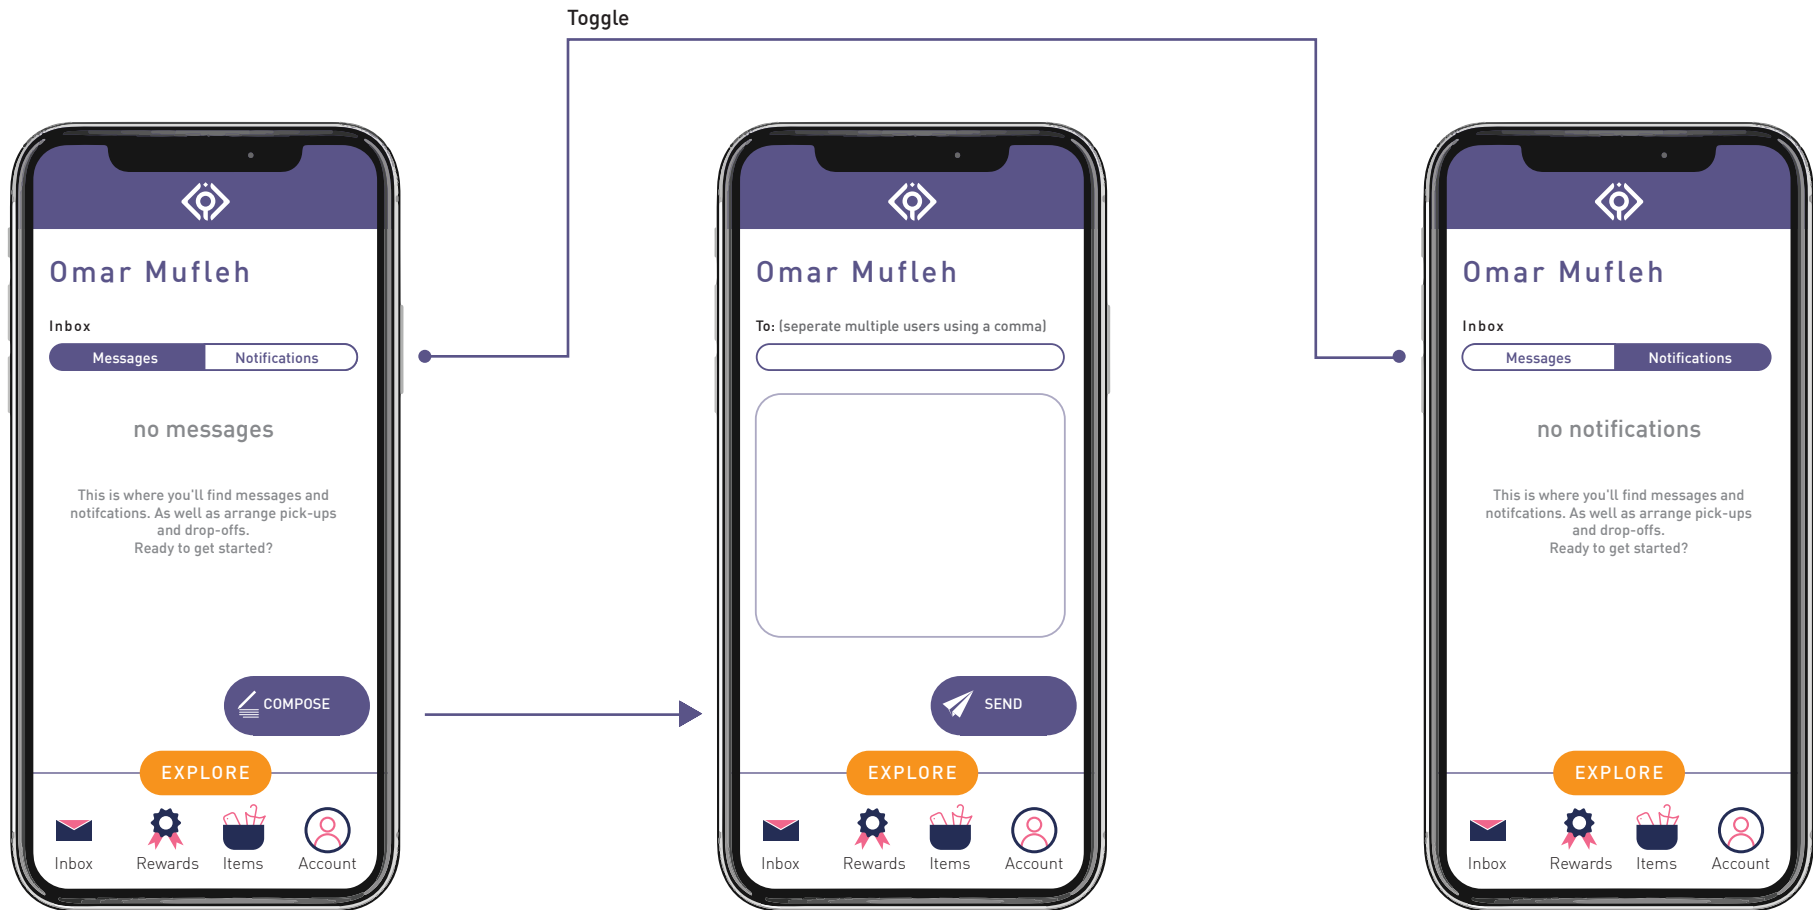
Toggle

Omar Mufleh

Inbox

Messages Notifications

no messages

This is where you'll find messages and notifcations. As well as arrange pick-ups and drop-offs.
Ready to get started?

COMPOSE

EXPLORE

Inbox Rewards Items Account

Omar Mufleh

To: (seperate multiple users using a comma)

SEND

EXPLORE

Inbox Rewards Items Account

Omar Mufleh

Inbox

Messages Notifications

no notifications

This is where you'll find messages and notifcations. As well as arrange pick-ups and drop-offs.
Ready to get started?

EXPLORE

Inbox Rewards Items Account